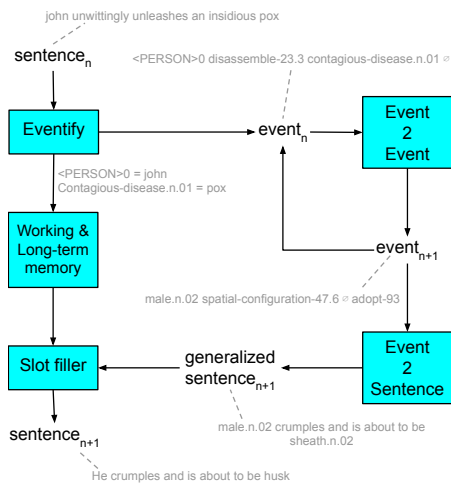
john unwittingly unleashes an insidious pox

sentence$_n$

<PERSON>0 disassemble-23.3 contagious-disease.n.01 ∅

Eventify

event$_n$

Event 2 Event

<PERSON>0 = john
Contagious-disease.n.01 = pox

Working & Long-term memory

event$_{n+1}$

male.n.02 spatial-configuration-47.6 ∅ adopt-93

Slot filler

generalized sentence$_{n+1}$

Event 2 Sentence

sentence$_{n+1}$

male.n.02 crumples and is about to be sheath.n.02

He crumples and is about to be husk